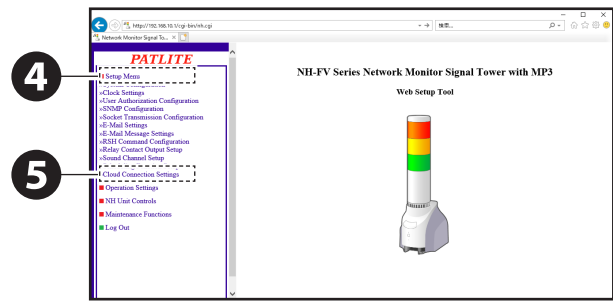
http://192.168.10.1/cgi-bin/nh.cgi
検索...
Network Monitor Signal To... ×

PATLITE
4
Setup Menu
»System Configuration
»Clock Settings
»User Authorization Configuration
»SNMP Configuration
»Socket Transmission Configuration
»E-Mail Settings
»E-Mail Message Settings
»RSH Command Configuration
»Relay Contact Output Setup
»Sound Channel Setup
5
Cloud Connection Settings
Operation Settings
NH Unit Controls
Maintenance Functions
Log Out

NH-FV Series Network Monitor Signal Tower with MP3
Web Setup Tool